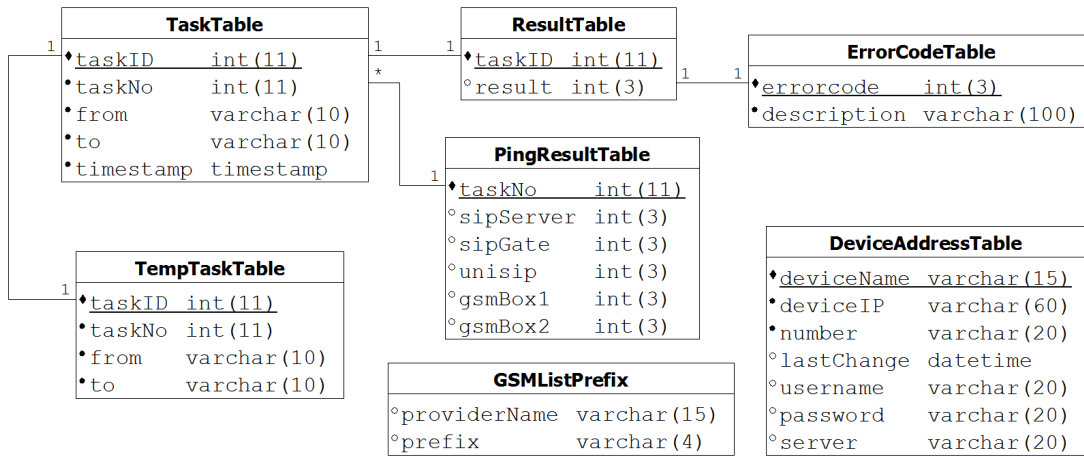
TaskTable

| ♦taskID | int(11) |
|---|---|
| •taskNo | int(11) |
| •from | varchar(10) |
| •to | varchar(10) |
| •timestamp | timestamp |

ResultTable

| ♦taskID | int(11) |
|---|---|
| °result | int(3) |

ErrorCodeTable

| ♦errorcode | int(3) |
|---|---|
| •description | varchar(100) |

PingResultTable

| ♦taskNo | int(11) |
|---|---|
| °sipServer | int(3) |
| °sipGate | int(3) |
| °unisip | int(3) |
| °gsmBox1 | int(3) |
| °gsmBox2 | int(3) |

TempTaskTable

| ♦taskID | int(11) |
|---|---|
| •taskNo | int(11) |
| •from | varchar(10) |
| •to | varchar(10) |

GSMListPrefix

| °providerName | varchar(15) |
|---|---|
| °prefix | varchar(4) |

DeviceAddressTable

| ♦deviceName | varchar(15) |
|---|---|
| •deviceIP | varchar(60) |
| •number | varchar(20) |
| °lastChange | datetime |
| °username | varchar(20) |
| °password | varchar(20) |
| °server | varchar(20) |

1 1 1 1 1 1 * 1 1 1